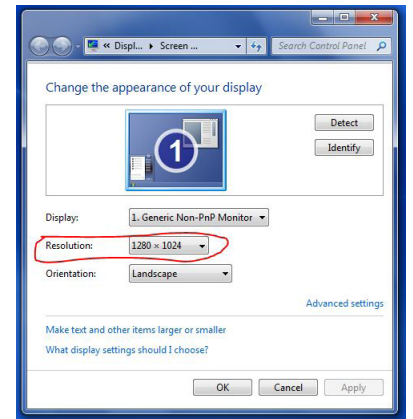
« Displ... ▸ Screen ...

Search Control Panel

Change the appearance of your display

1

Detect

Identify

Display: 1. Generic Non-PnP Monitor

Resolution: 1280 × 1024

Orientation: Landscape

Advanced settings

Make text and other items larger or smaller

What display settings should I choose?

OK Cancel Apply